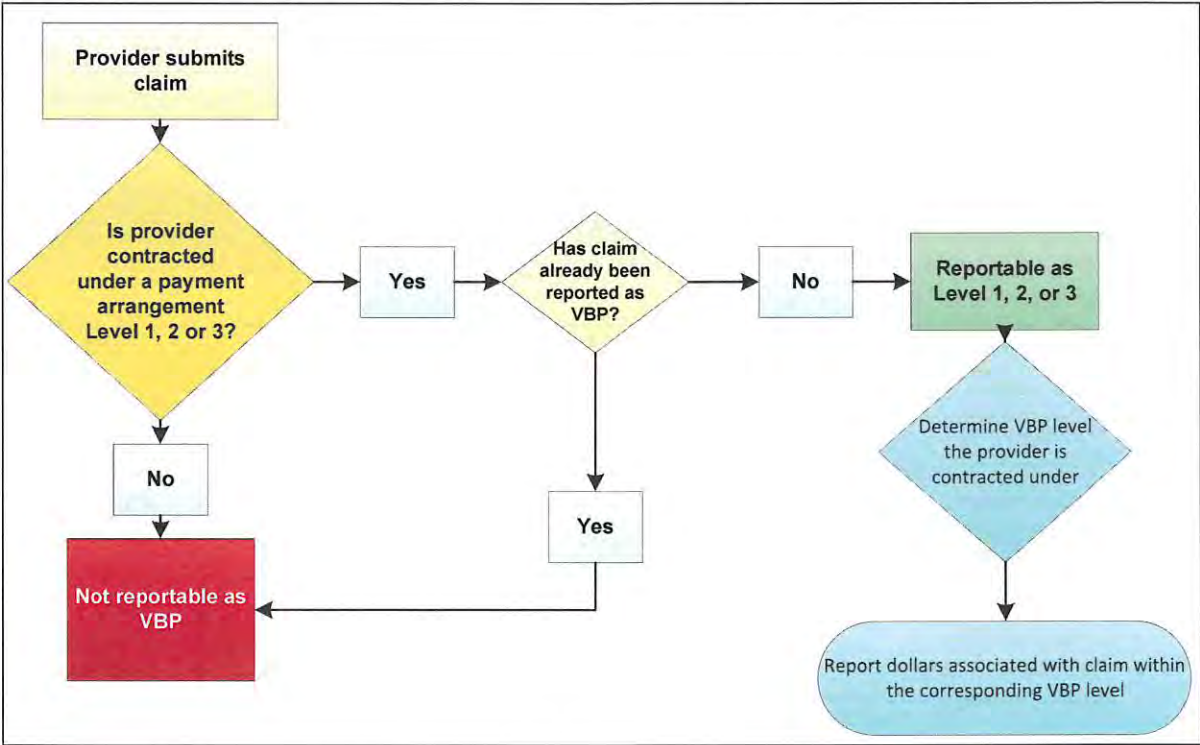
Provider submits claim

Is provider contracted under a payment arrangement Level 1, 2 or 3?

Yes

Has claim already been reported as VBP?

No

Reportable as Level 1, 2, or 3

Determine VBP level the provider is contracted under

No

Yes

Not reportable as VBP

Report dollars associated with claim within the corresponding VBP level